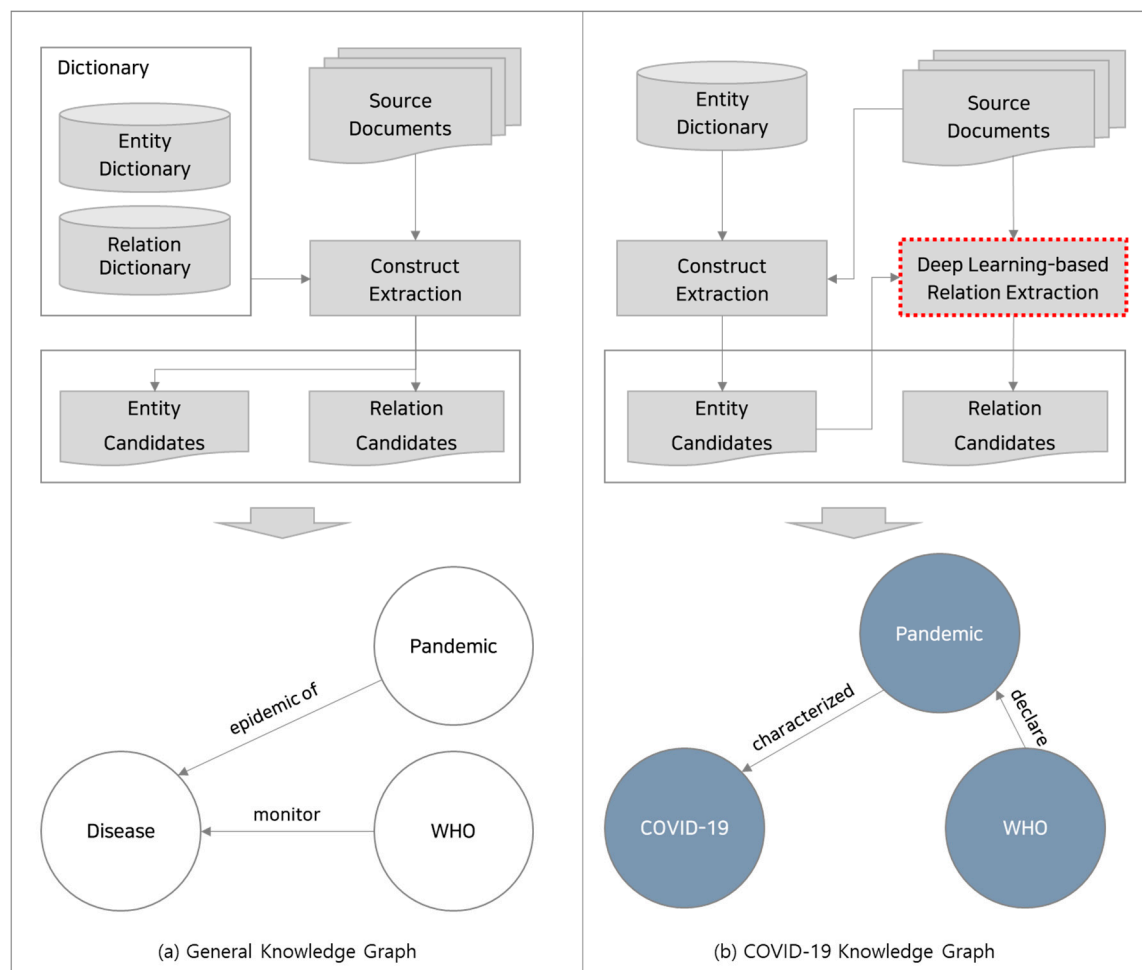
Dictionary

Entity Dictionary

Relation Dictionary

Source Documents

Construct Extraction

Entity Candidates

Relation Candidates

Pandemic

epidemic of

Disease

monitor

WHO

(a) General Knowledge Graph

Entity Dictionary

Source Documents

Construct Extraction

Deep Learning-based Relation Extraction

Entity Candidates

Relation Candidates

Pandemic

characterized

declare

COVID-19

WHO

(b) COVID-19 Knowledge Graph